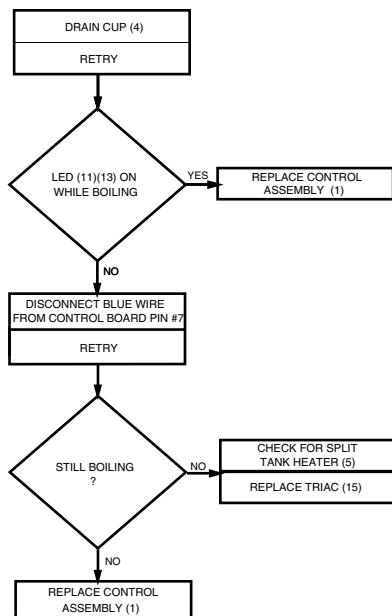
DRAIN CUP (4)

RETRY

LED (11)(13) ON WHILE BOILING

YES

REPLACE CONTROL ASSEMBLY (1)

NO

DISCONNECT BLUE WIRE FROM CONTROL BOARD PIN #7

RETRY

STILL BOILING ?

NO

CHECK FOR SPLIT TANK HEATER (5)

REPLACE TRIAC (15)

NO

REPLACE CONTROL ASSEMBLY (1)